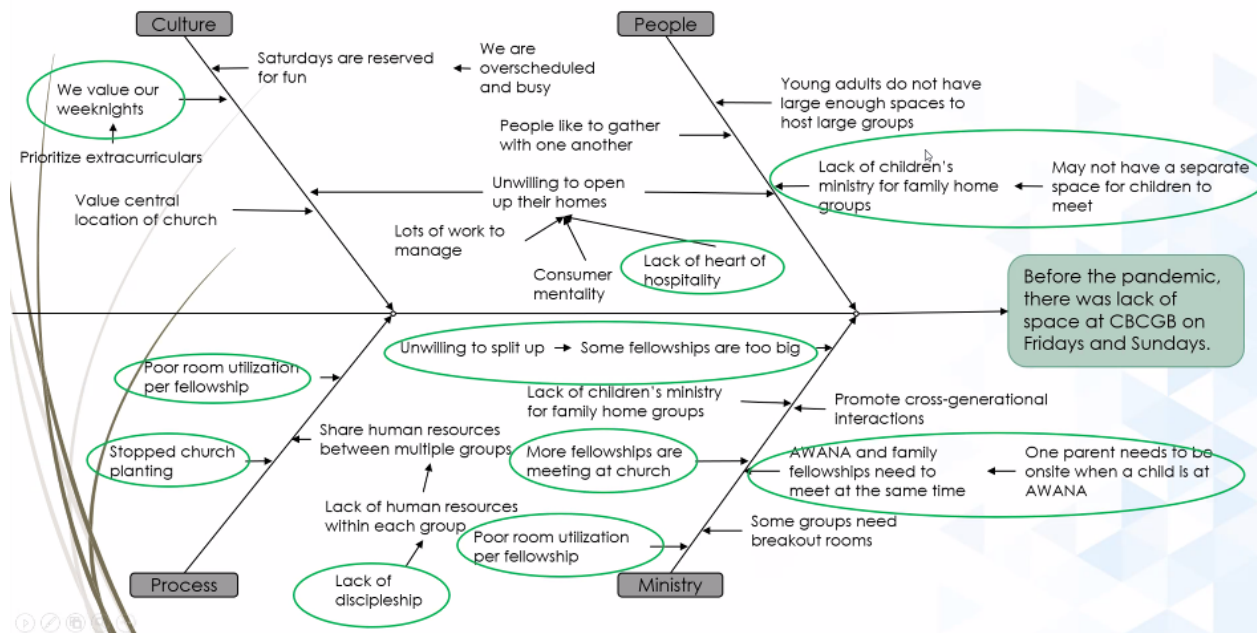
Culture

People

Saturdays are reserved for fun

We are overscheduled and busy

We value our weeknights

Prioritize extracurriculars

Young adults do not have large enough spaces to host large groups

People like to gather with one another

Lack of children's ministry for family home groups

May not have a separate space for children to meet

Unwilling to open up their homes

Value central location of church

Lots of work to manage

Consumer mentality

Lack of heart of hospitality

Before the pandemic, there was lack of space at CBCGB on Fridays and Sundays.

Unwilling to split up → Some fellowships are too big

Poor room utilization per fellowship

Lack of children's ministry for family home groups

Promote cross-generational interactions

Share human resources between multiple groups

Stopped church planting

More fellowships are meeting at church

AWANA and family fellowships need to meet at the same time

One parent needs to be onsite when a child is at AWANA

Lack of human resources within each group

Poor room utilization per fellowship

Some groups need breakout rooms

Lack of discipleship

Process

Ministry